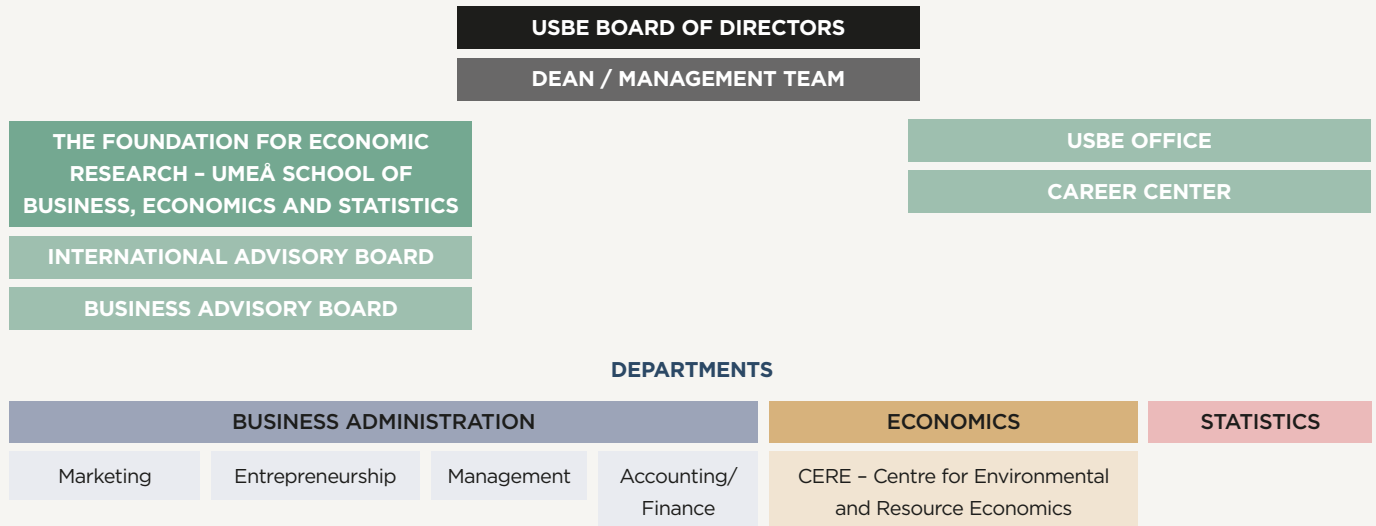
USBE BOARD OF DIRECTORS

DEAN / MANAGEMENT TEAM

THE FOUNDATION FOR ECONOMIC RESEARCH – UMEÅ SCHOOL OF BUSINESS, ECONOMICS AND STATISTICS

INTERNATIONAL ADVISORY BOARD

BUSINESS ADVISORY BOARD

USBE OFFICE

CAREER CENTER

DEPARTMENTS

BUSINESS ADMINISTRATION

ECONOMICS

STATISTICS

Marketing

Entrepreneurship

Management

Accounting/ Finance

CERE – Centre for Environmental and Resource Economics